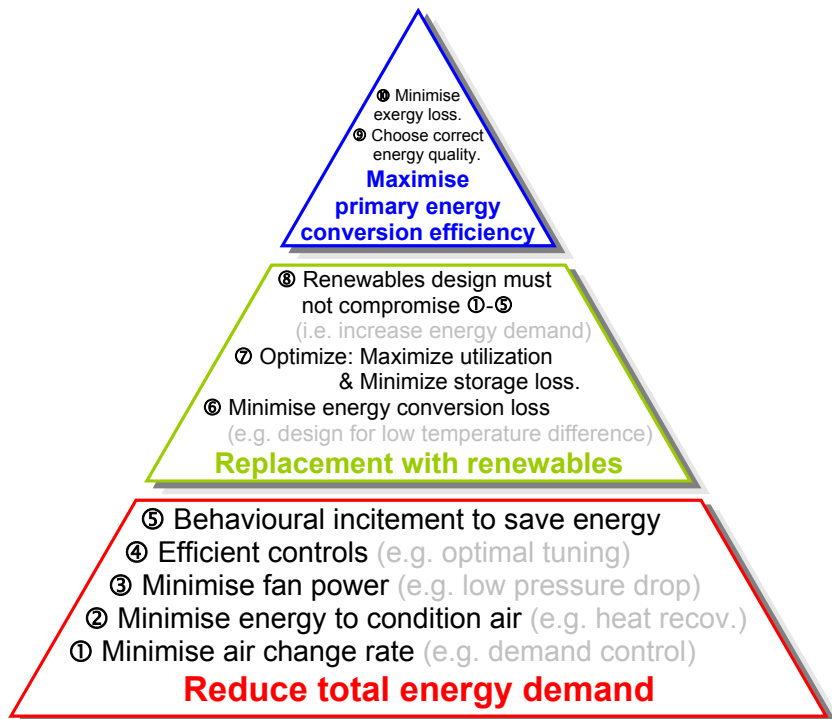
❿ Minimise exergy loss.
❾ Choose correct energy quality.
Maximise primary energy conversion efficiency

❽ Renewables design must not compromise ①-⑤
(i.e. increase energy demand)
⑦ Optimize: Maximize utilization & Minimize storage loss.
❻ Minimise energy conversion loss
(e.g. design for low temperature difference)
Replacement with renewables

⑤ Behavioural incitement to save energy
④ Efficient controls (e.g. optimal tuning)
③ Minimise fan power (e.g. low pressure drop)
② Minimise energy to condition air (e.g. heat recov.)
① Minimise air change rate (e.g. demand control)
Reduce total energy demand